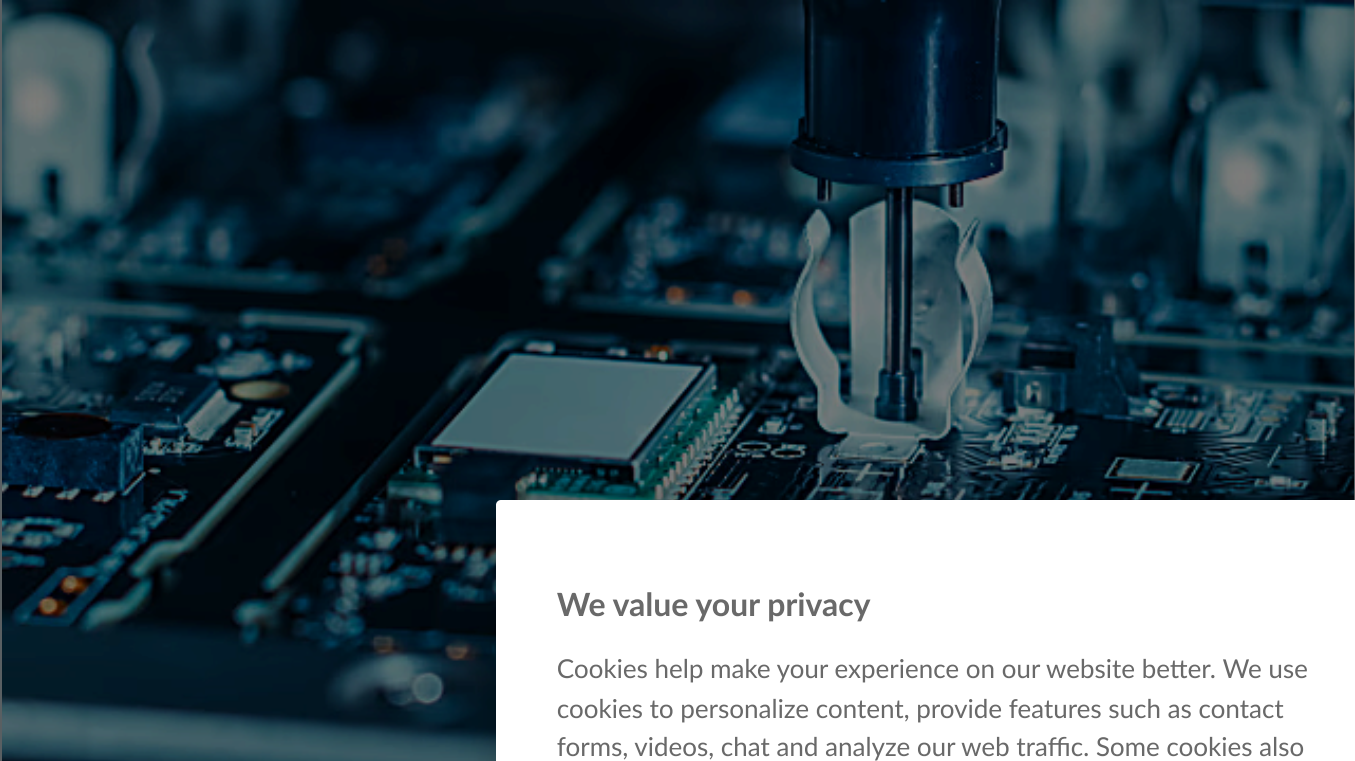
We value your privacy

Cookies help make your experience on our website better. We use cookies to personalize content, provide features such as contact forms, videos, chat and analyze our web traffic. Some cookies also